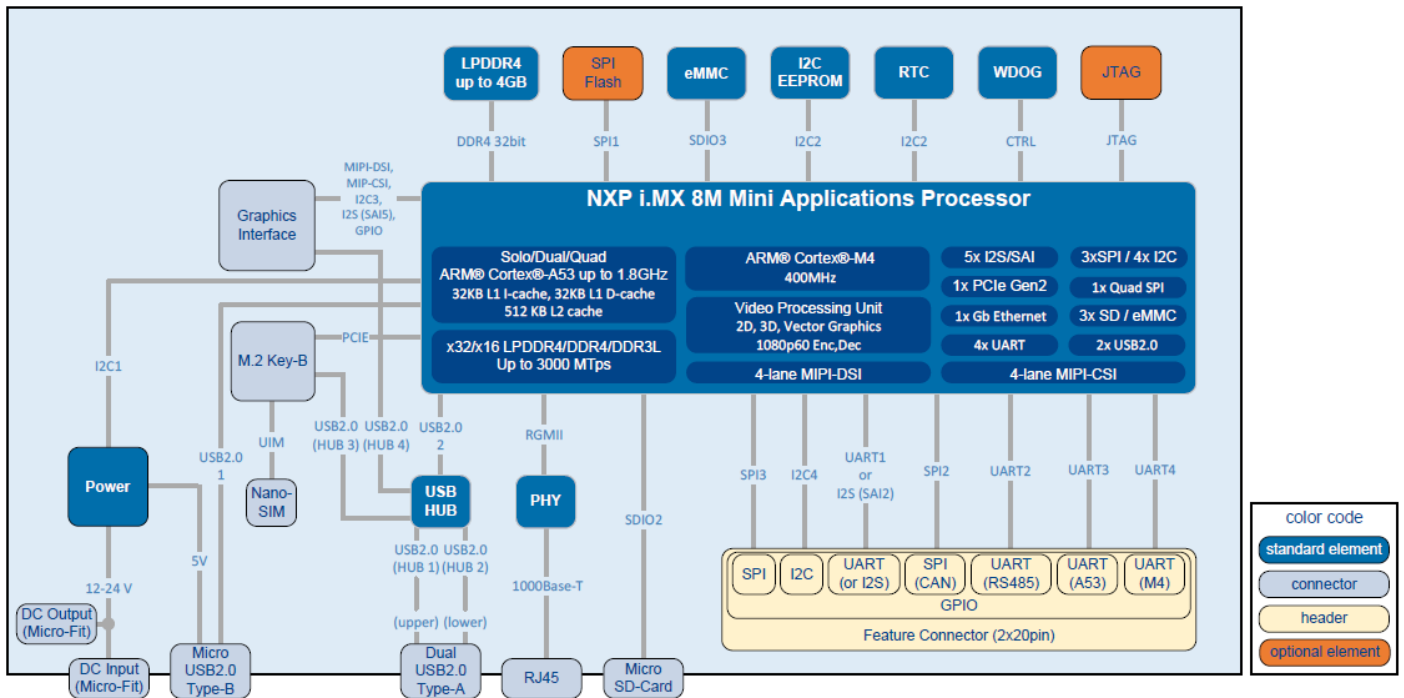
LPDDR4 up to 4GB

SPI Flash

eMMC

I2C EEPROM

RTC

WDOG

JTAG

DDR4 32bit

SPI1

SDIO3

I2C2

I2C2

CTRL

JTAG

MIPI-DSI, MIP-CSI, I2C3, I2S (SAI5), GPIO

Graphics Interface

NXP i.MX 8M Mini Applications Processor

Solo/Dual/Quad
ARM® Cortex®-A53 up to 1.8GHz
32KB L1 I-cache, 32KB L1 D-cache
512 KB L2 cache

ARM® Cortex®-M4
400MHz

5x I2S/SAI

3xSPI / 4x I2C

1x PCIe Gen2

1x Quad SPI

Video Processing Unit
2D, 3D, Vector Graphics
1080p60 Enc,Dec

1x Gb Ethernet

3x SD / eMMC

4x UART

2x USB2.0

x32/x16 LPDDR4/DDR4/DDR3L
Up to 3000 MTps

4-lane MIPI-DSI

4-lane MIPI-CSI

M.2 Key-B

PCIE

I2C1

UIM

USB2.0 (HUB 3)

USB2.0 (HUB 4)

USB2.0 2

RGMII

USB2.0 1

Nano-SIM

Power

USB HUB

PHY

SPI3

I2C4

UART1 or I2S (SAI2)

SPI2

UART2

UART3

UART4

SDIO2

5V

12-24 V

USB2.0 (HUB 1)

USB2.0 (HUB 2)

1000Base-T

SPI

I2C

UART (or I2S)

SPI (CAN)

UART (RS485)

UART (A53)

UART (M4)

GPIO

Feature Connector (2x20pin)

(upper)

(lower)

DC Output (Micro-Fit)

DC Input (Micro-Fit)

Micro USB2.0 Type-B

Dual USB2.0 Type-A

RJ45

Micro SD-Card

color code

standard element

connector

header

optional element